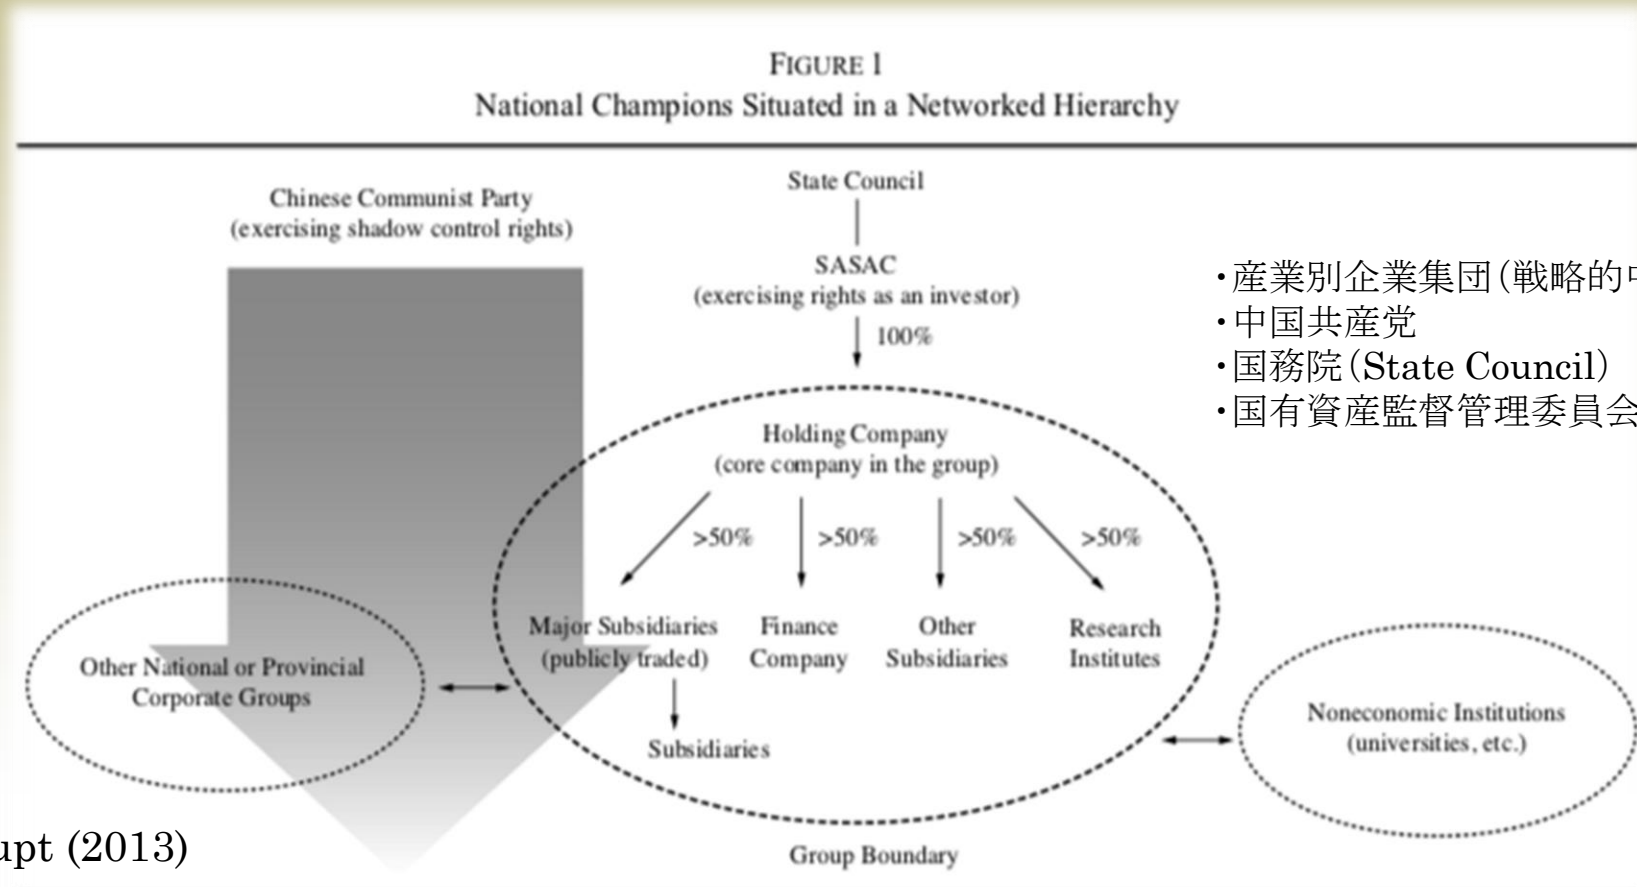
FIGURE 1
National Champions Situated in a Networked Hierarchy

Chinese Communist Party
(exercising shadow control rights)

State Council

SASAC
(exercising rights as an investor)

100%

・産業別企業集団(戦略的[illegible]
・中国共産党
・国務院(State Council)
・国有資産監督管理委員会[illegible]

Holding Company
(core company in the group)

>50%
>50%
>50%
>50%

Major Subsidiaries
(publicly traded)

Finance
Company

Other
Subsidiaries

Research
Institutes

Other National or Provincial
Corporate Groups

Subsidiaries

Noneconomic Institutions
(universities, etc.)

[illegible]upt (2013)

Group Boundary